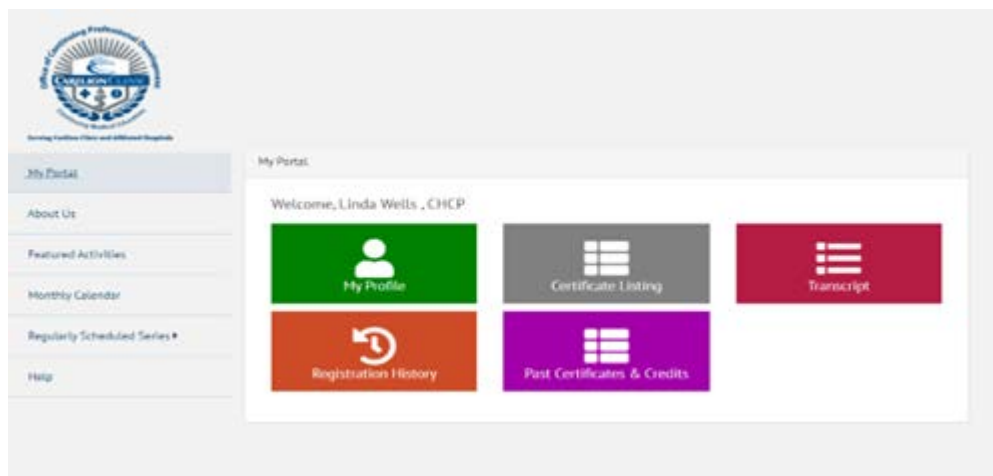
Office of Continuing Professional Development
CARILION CLINIC
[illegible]
Serving Carilion Clinic and Affiliated Hospitals

My Portal
About Us
Featured Activities
Monthly Calendar
Regularly Scheduled Series ▸
Help

My Portal

Welcome, Linda Wells , CHCP

My Profile
Certificate Listing
Transcript
Registration History
Past Certificates & Credits